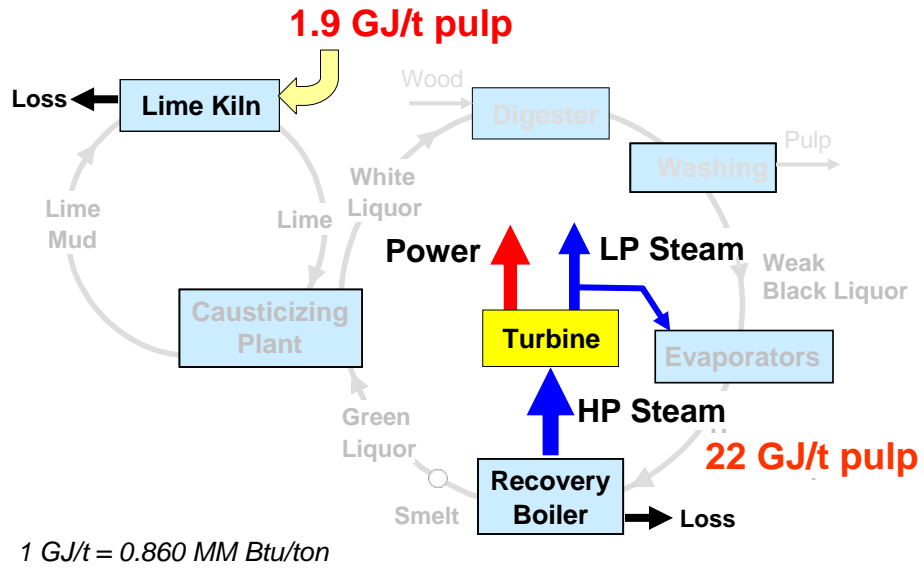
1.9 GJ/t pulp

Loss

Lime Kiln

Wood

Digester

Pulp

Washing

White Liquor

Lime

Lime Mud

Power

LP Steam

Weak Black Liquor

Causticizing Plant

Turbine

Evaporators

HP Steam

Green Liquor

22 GJ/t pulp

Recovery Boiler

Smelt

Loss

1 GJ/t = 0.860 MM Btu/ton